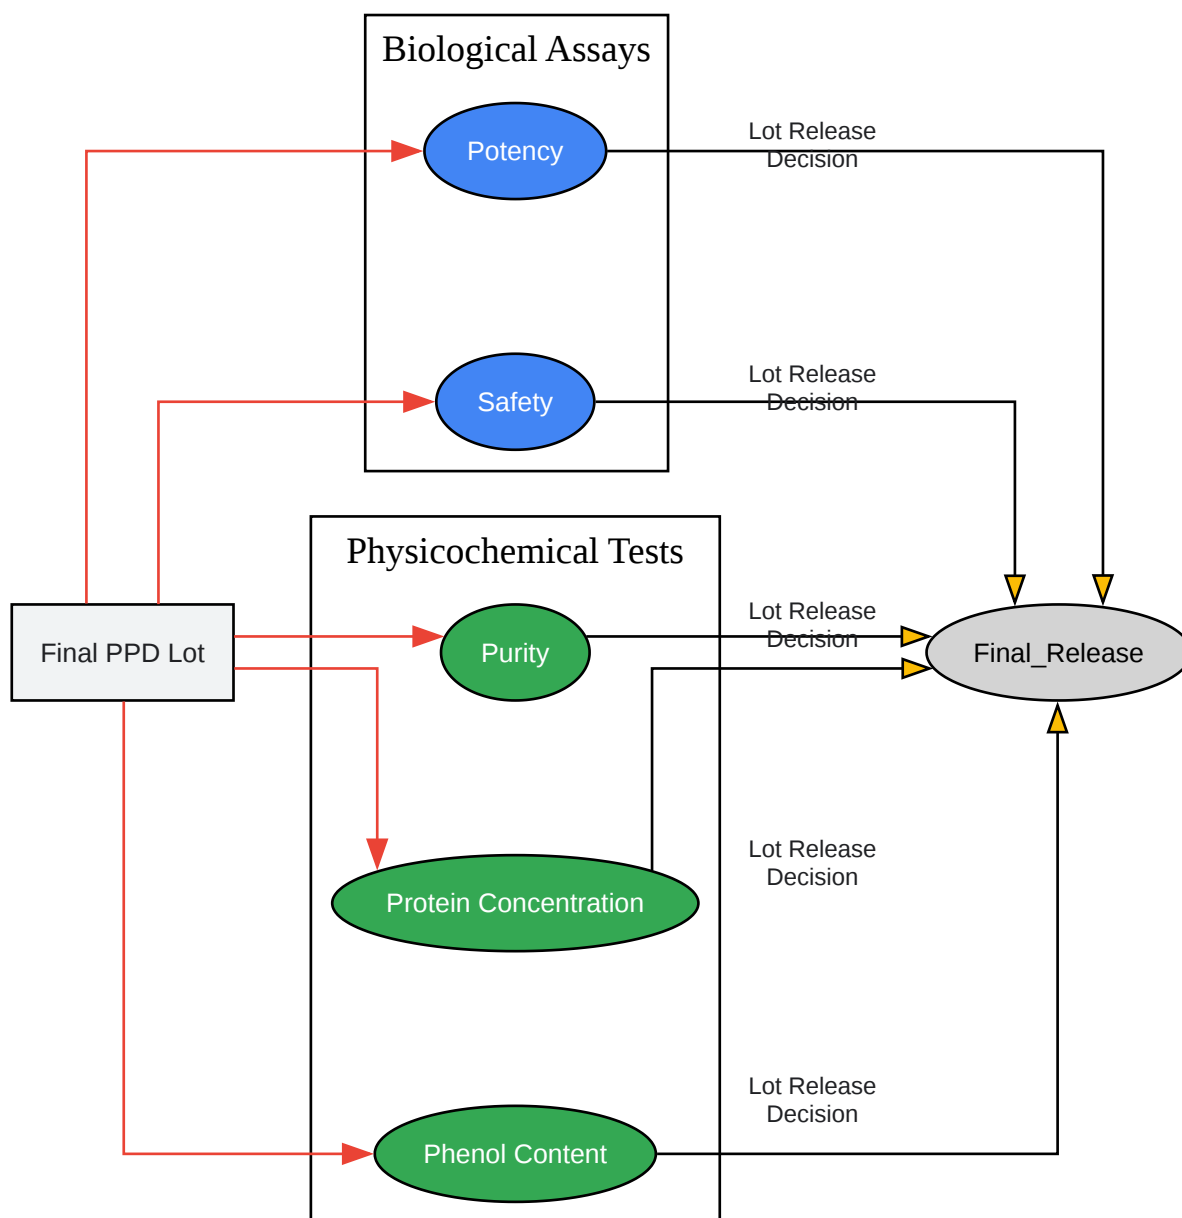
Biological Assays

Potency

Lot Release Decision

Safety

Lot Release Decision

Physicochemical Tests

Final PPD Lot

Purity

Lot Release Decision

Final_Release

Protein Concentration

Lot Release Decision

Phenol Content

Lot Release Decision